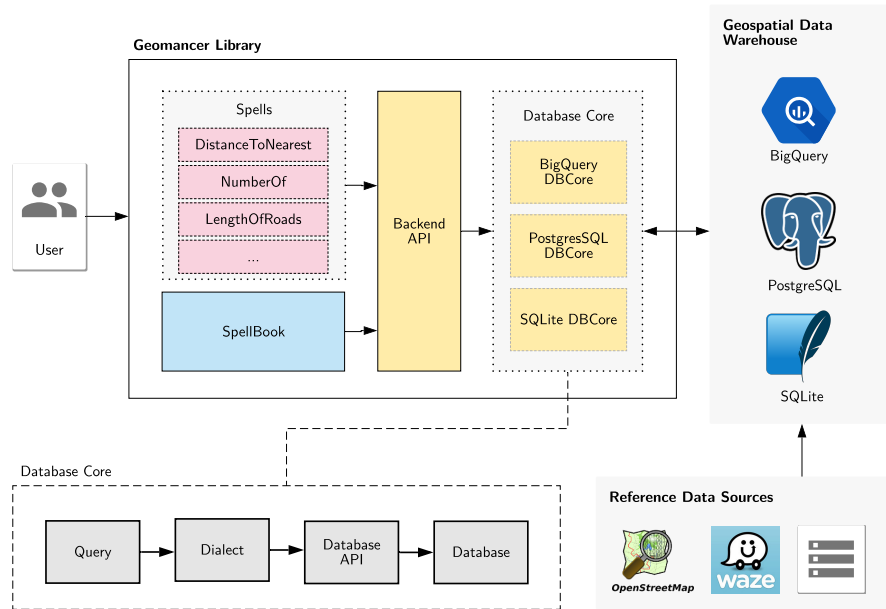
Geomancer Library

Geospatial Data Warehouse

Spells

DistanceToNearest

NumberOf

LengthOfRoads

...

SpellBook

Backend API

Database Core

BigQuery DBCore

PostgresSQL DBCore

SQLite DBCore

User

BigQuery

PostgreSQL

SQLite

Database Core

Query

Dialect

Database API

Database

Reference Data Sources

OpenStreetMap

waze